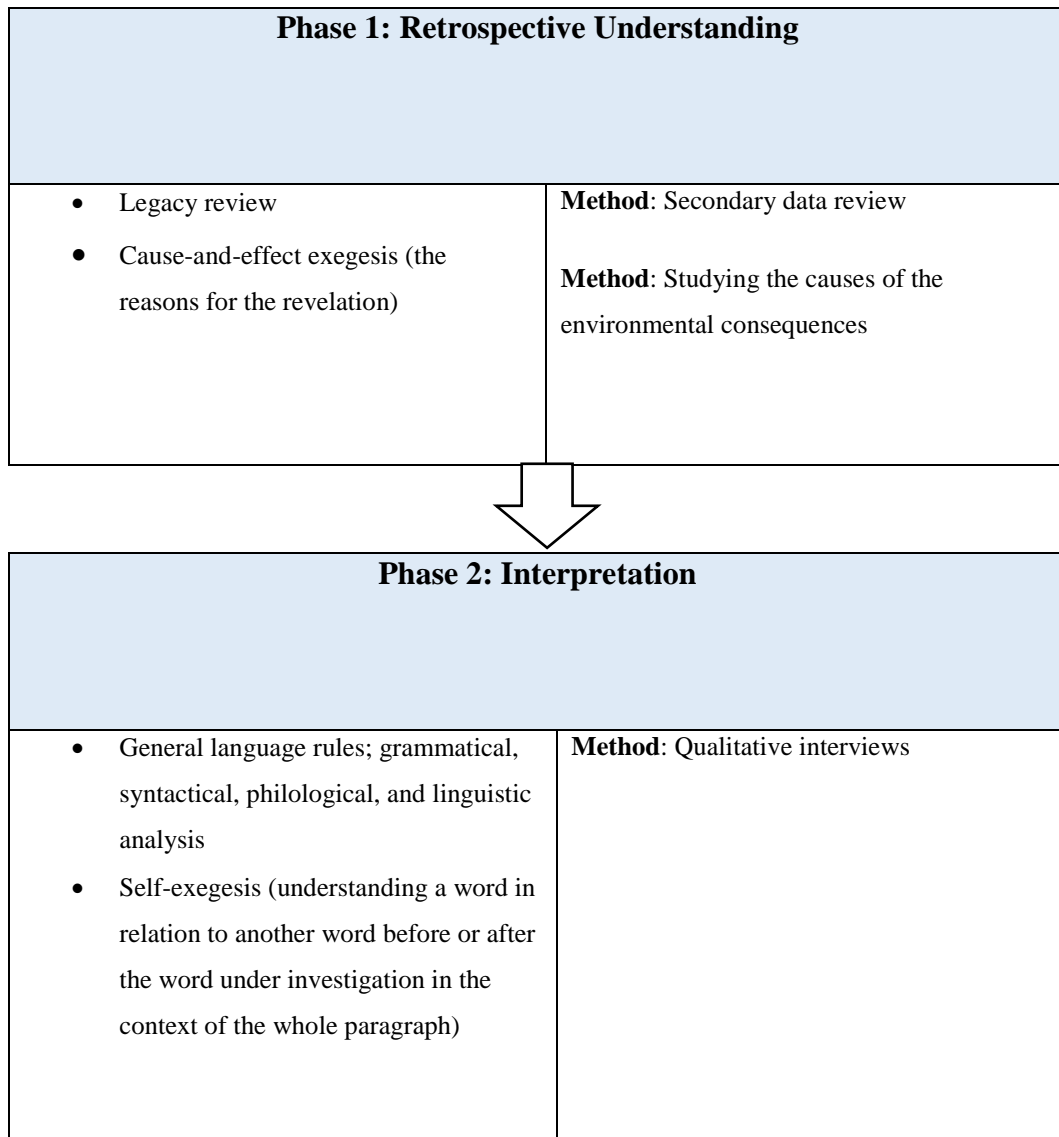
**Phase 1: Retrospective Understanding**

| | |
|---|---|
| • Legacy review<br>• Cause-and-effect exegesis (the reasons for the revelation) | **Method**: Secondary data review<br><br>**Method**: Studying the causes of the environmental consequences |

**Phase 2: Interpretation**

| | |
|---|---|
| • General language rules; grammatical, syntactical, philological, and linguistic analysis<br>• Self-exegesis (understanding a word in relation to another word before or after the word under investigation in the context of the whole paragraph) | **Method**: Qualitative interviews |